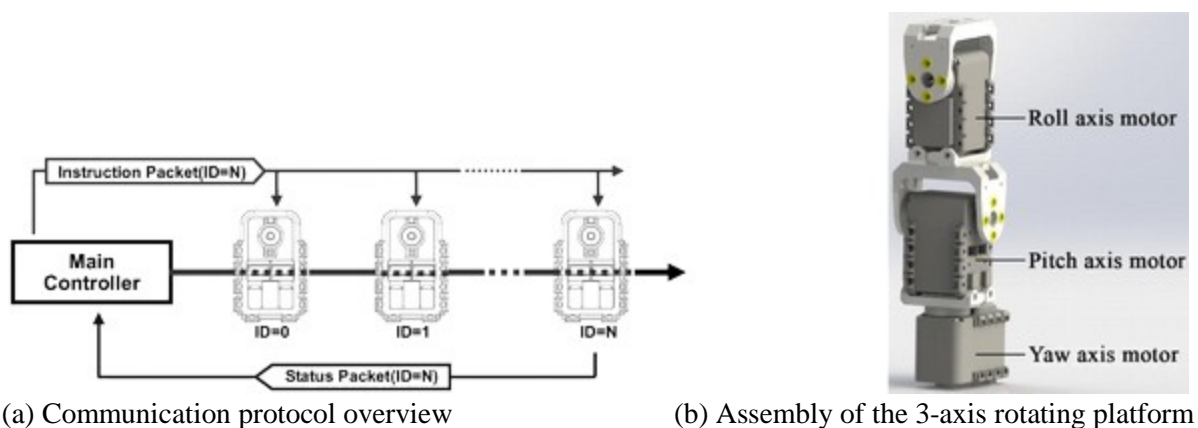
Instruction Packet(ID=N)

Main Controller

ID=0

ID=1

ID=N

Status Packet(ID=N)

Roll axis motor

Pitch axis motor

Yaw axis motor

(a) Communication protocol overview

(b) Assembly of the 3-axis rotating platform